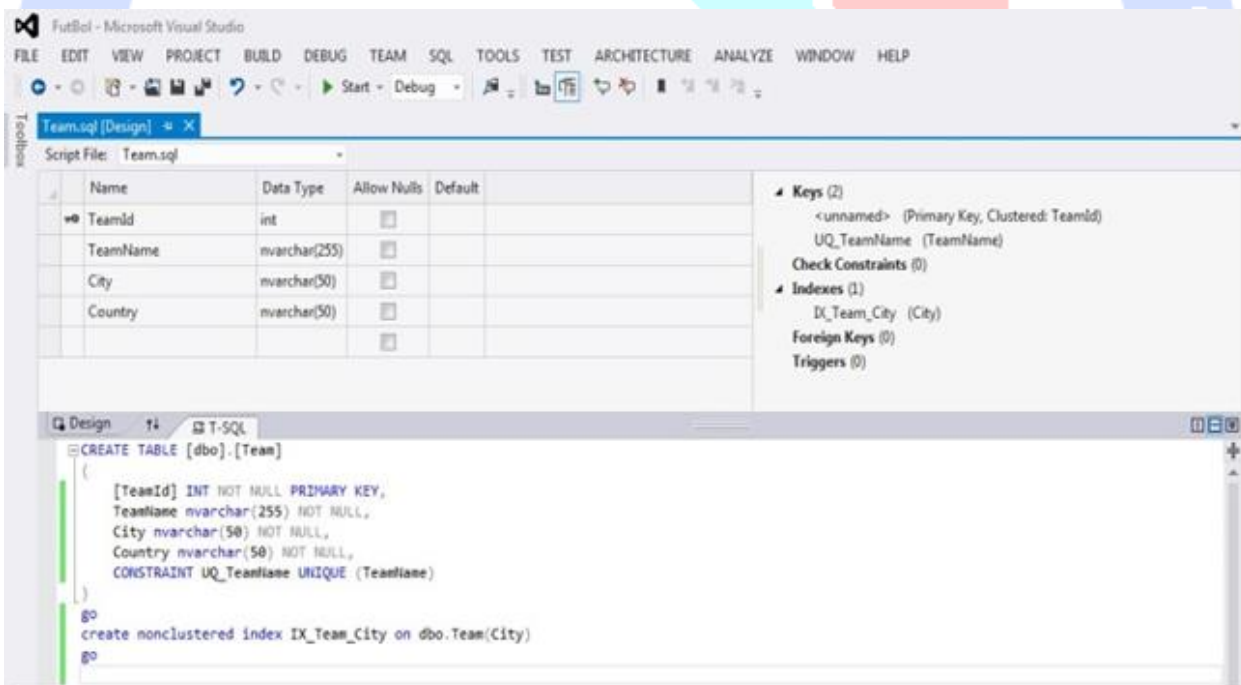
FutBol - Microsoft Visual Studio

FILE EDIT VIEW PROJECT BUILD DEBUG TEAM SQL TOOLS TEST ARCHITECTURE ANALYZE WINDOW HELP

Start - Debug -

Toolbox

Team.sql [Design] ✕

Script File: Team.sql

| | Name | Data Type | Allow Nulls | Default |
|---|---|---|---|---|
| | TeamId | int | | |
| | TeamName | nvarchar(255) | | |
| | City | nvarchar(50) | | |
| | Country | nvarchar(50) | | |
| | | | | |

Keys (2)
<unnamed> (Primary Key, Clustered: TeamId)
UQ_TeamName (TeamName)
Check Constraints (0)
Indexes (1)
IX_Team_City (City)
Foreign Keys (0)
Triggers (0)

Design T-SQL

CREATE TABLE [dbo].[Team]
(
[TeamId] INT NOT NULL PRIMARY KEY,
TeamName nvarchar(255) NOT NULL,
City nvarchar(50) NOT NULL,
Country nvarchar(50) NOT NULL,
CONSTRAINT UQ_TeamName UNIQUE (TeamName)
)
go
create nonclustered index IX_Team_City on dbo.Team(City)
go